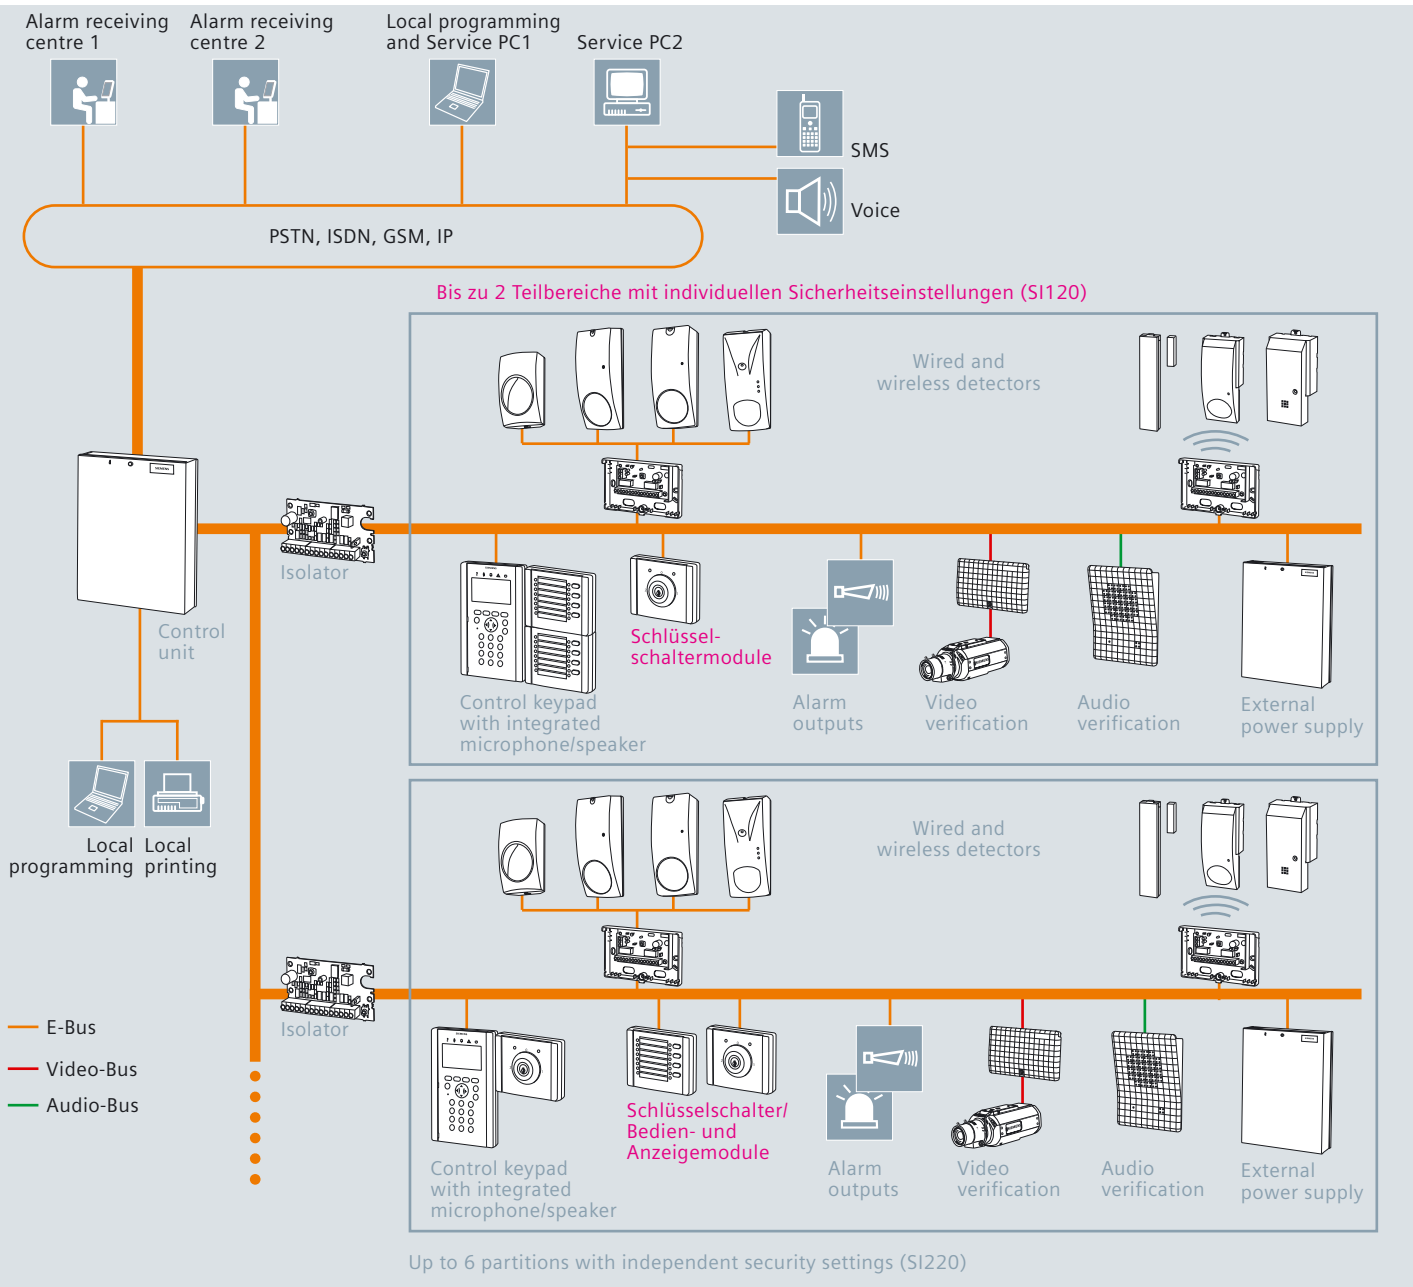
Alarm receiving centre 1

Alarm receiving centre 2

Local programming and Service PC1

Service PC2

SMS

Voice

PSTN, ISDN, GSM, IP

Bis zu 2 Teilbereiche mit individuellen Sicherheitseinstellungen (SI120)

Wired and wireless detectors

Isolator

Control unit

Control keypad with integrated microphone/speaker

Schlüssel-schaltermodule

Alarm outputs

Video verification

Audio verification

External power supply

Local programming

Local printing

Wired and wireless detectors

Isolator

E-Bus

Video-Bus

Audio-Bus

Control keypad with integrated microphone/speaker

Schlüsselschalter/ Bedien- und Anzeigemodule

Alarm outputs

Video verification

Audio verification

External power supply

Up to 6 partitions with independent security settings (SI220)